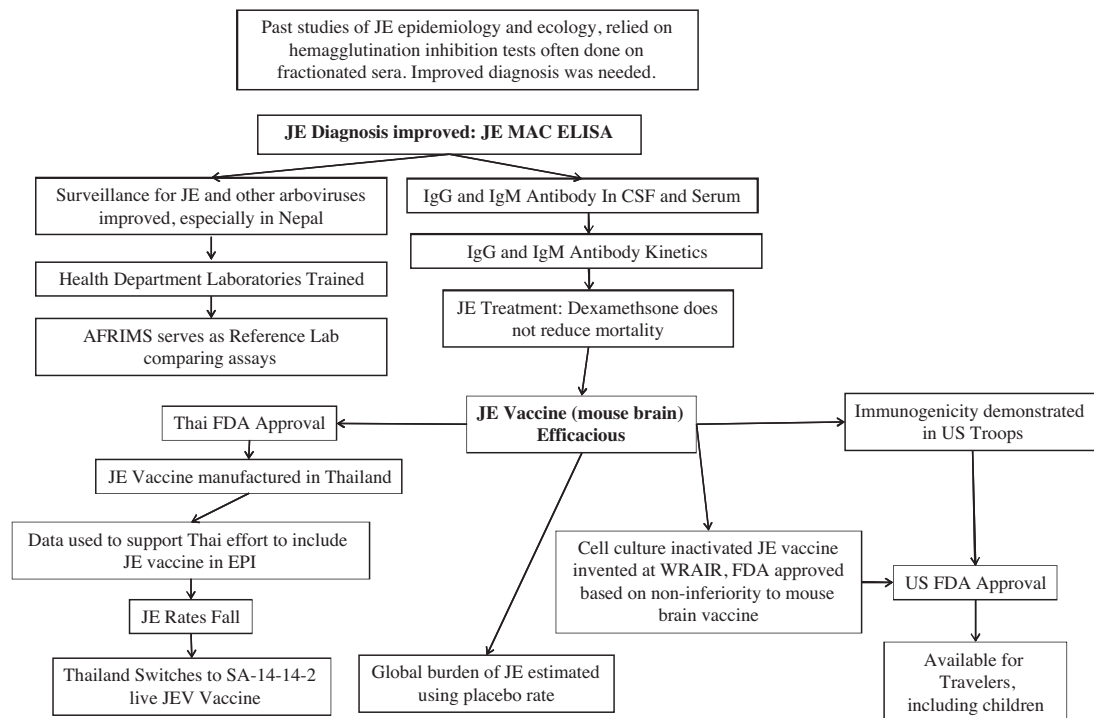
Past studies of JE epidemiology and ecology, relied on hemagglutination inhibition tests often done on fractionated sera. Improved diagnosis was needed.

JE Diagnosis improved: JE MAC ELISA

Surveillance for JE and other arboviruses improved, especially in Nepal

Health Department Laboratories Trained

AFRIMS serves as Reference Lab comparing assays

IgG and IgM Antibody In CSF and Serum

IgG and IgM Antibody Kinetics

JE Treatment: Dexamethsone does not reduce mortality

JE Vaccine (mouse brain) Efficacious

Thai FDA Approval

JE Vaccine manufactured in Thailand

Data used to support Thai effort to include JE vaccine in EPI

JE Rates Fall

Thailand Switches to SA-14-14-2 live JEV Vaccine

Global burden of JE estimated using placebo rate

Cell culture inactivated JE vaccine invented at WRAIR, FDA approved based on non-inferiority to mouse brain vaccine

Immunogenicity demonstrated in US Troops

US FDA Approval

Available for Travelers, including children